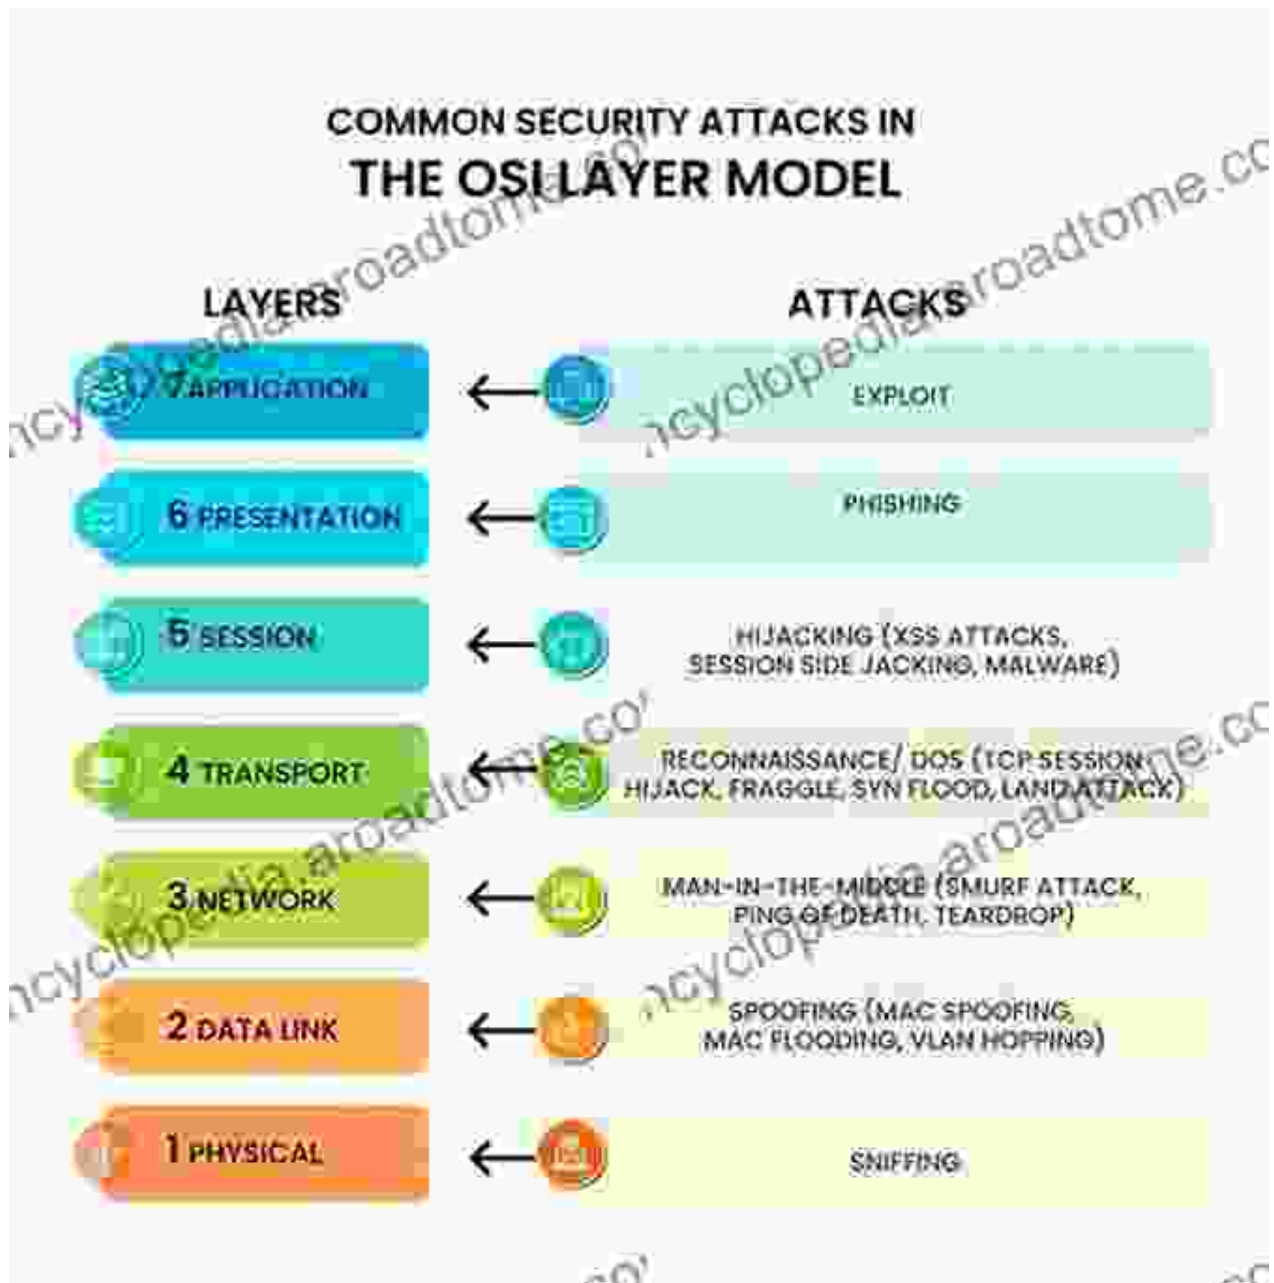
COMMON SECURITY ATTACKS IN
THE OSI LAYER MODEL

LAYERS

ATTACKS

7 APPLICATION

EXPLOIT

6 PRESENTATION

PHISHING

5 SESSION

HIJACKING (XSS ATTACKS, SESSION SIDE JACKING, MALWARE)

4 TRANSPORT

RECONNAISSANCE/ DOS (TCP SESSION HIJACK, FRAGGLE, SYN FLOOD, LAND ATTACK)

3 NETWORK

MAN-IN-THE-MIDDLE (SMURF ATTACK, PING OF DEATH, TEARDROP)

2 DATA LINK

SPOOFING (MAC SPOOFING, MAC FLOODING, VLAN HOPPING)

1 PHYSICAL

SNIFFING

ncyclopedia.aroadtome.co